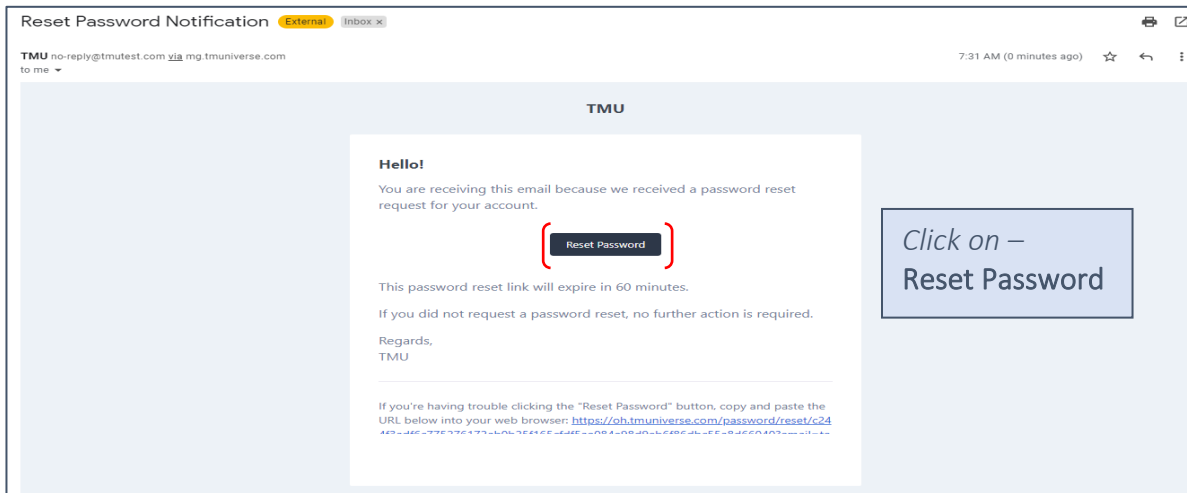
Reset Password Notification External Inbox ×

TMU no-reply@tmutest.com via mg.tmuniverse.com
to me

7:31 AM (0 minutes ago)

TMU

Hello!

You are receiving this email because we received a password reset request for your account.

Reset Password

This password reset link will expire in 60 minutes.

If you did not request a password reset, no further action is required.

Regards,
TMU

If you're having trouble clicking the "Reset Password" button, copy and paste the URL below into your web browser: https://oh.tmuniverse.com/password/reset/c24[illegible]

Click on –
Reset Password